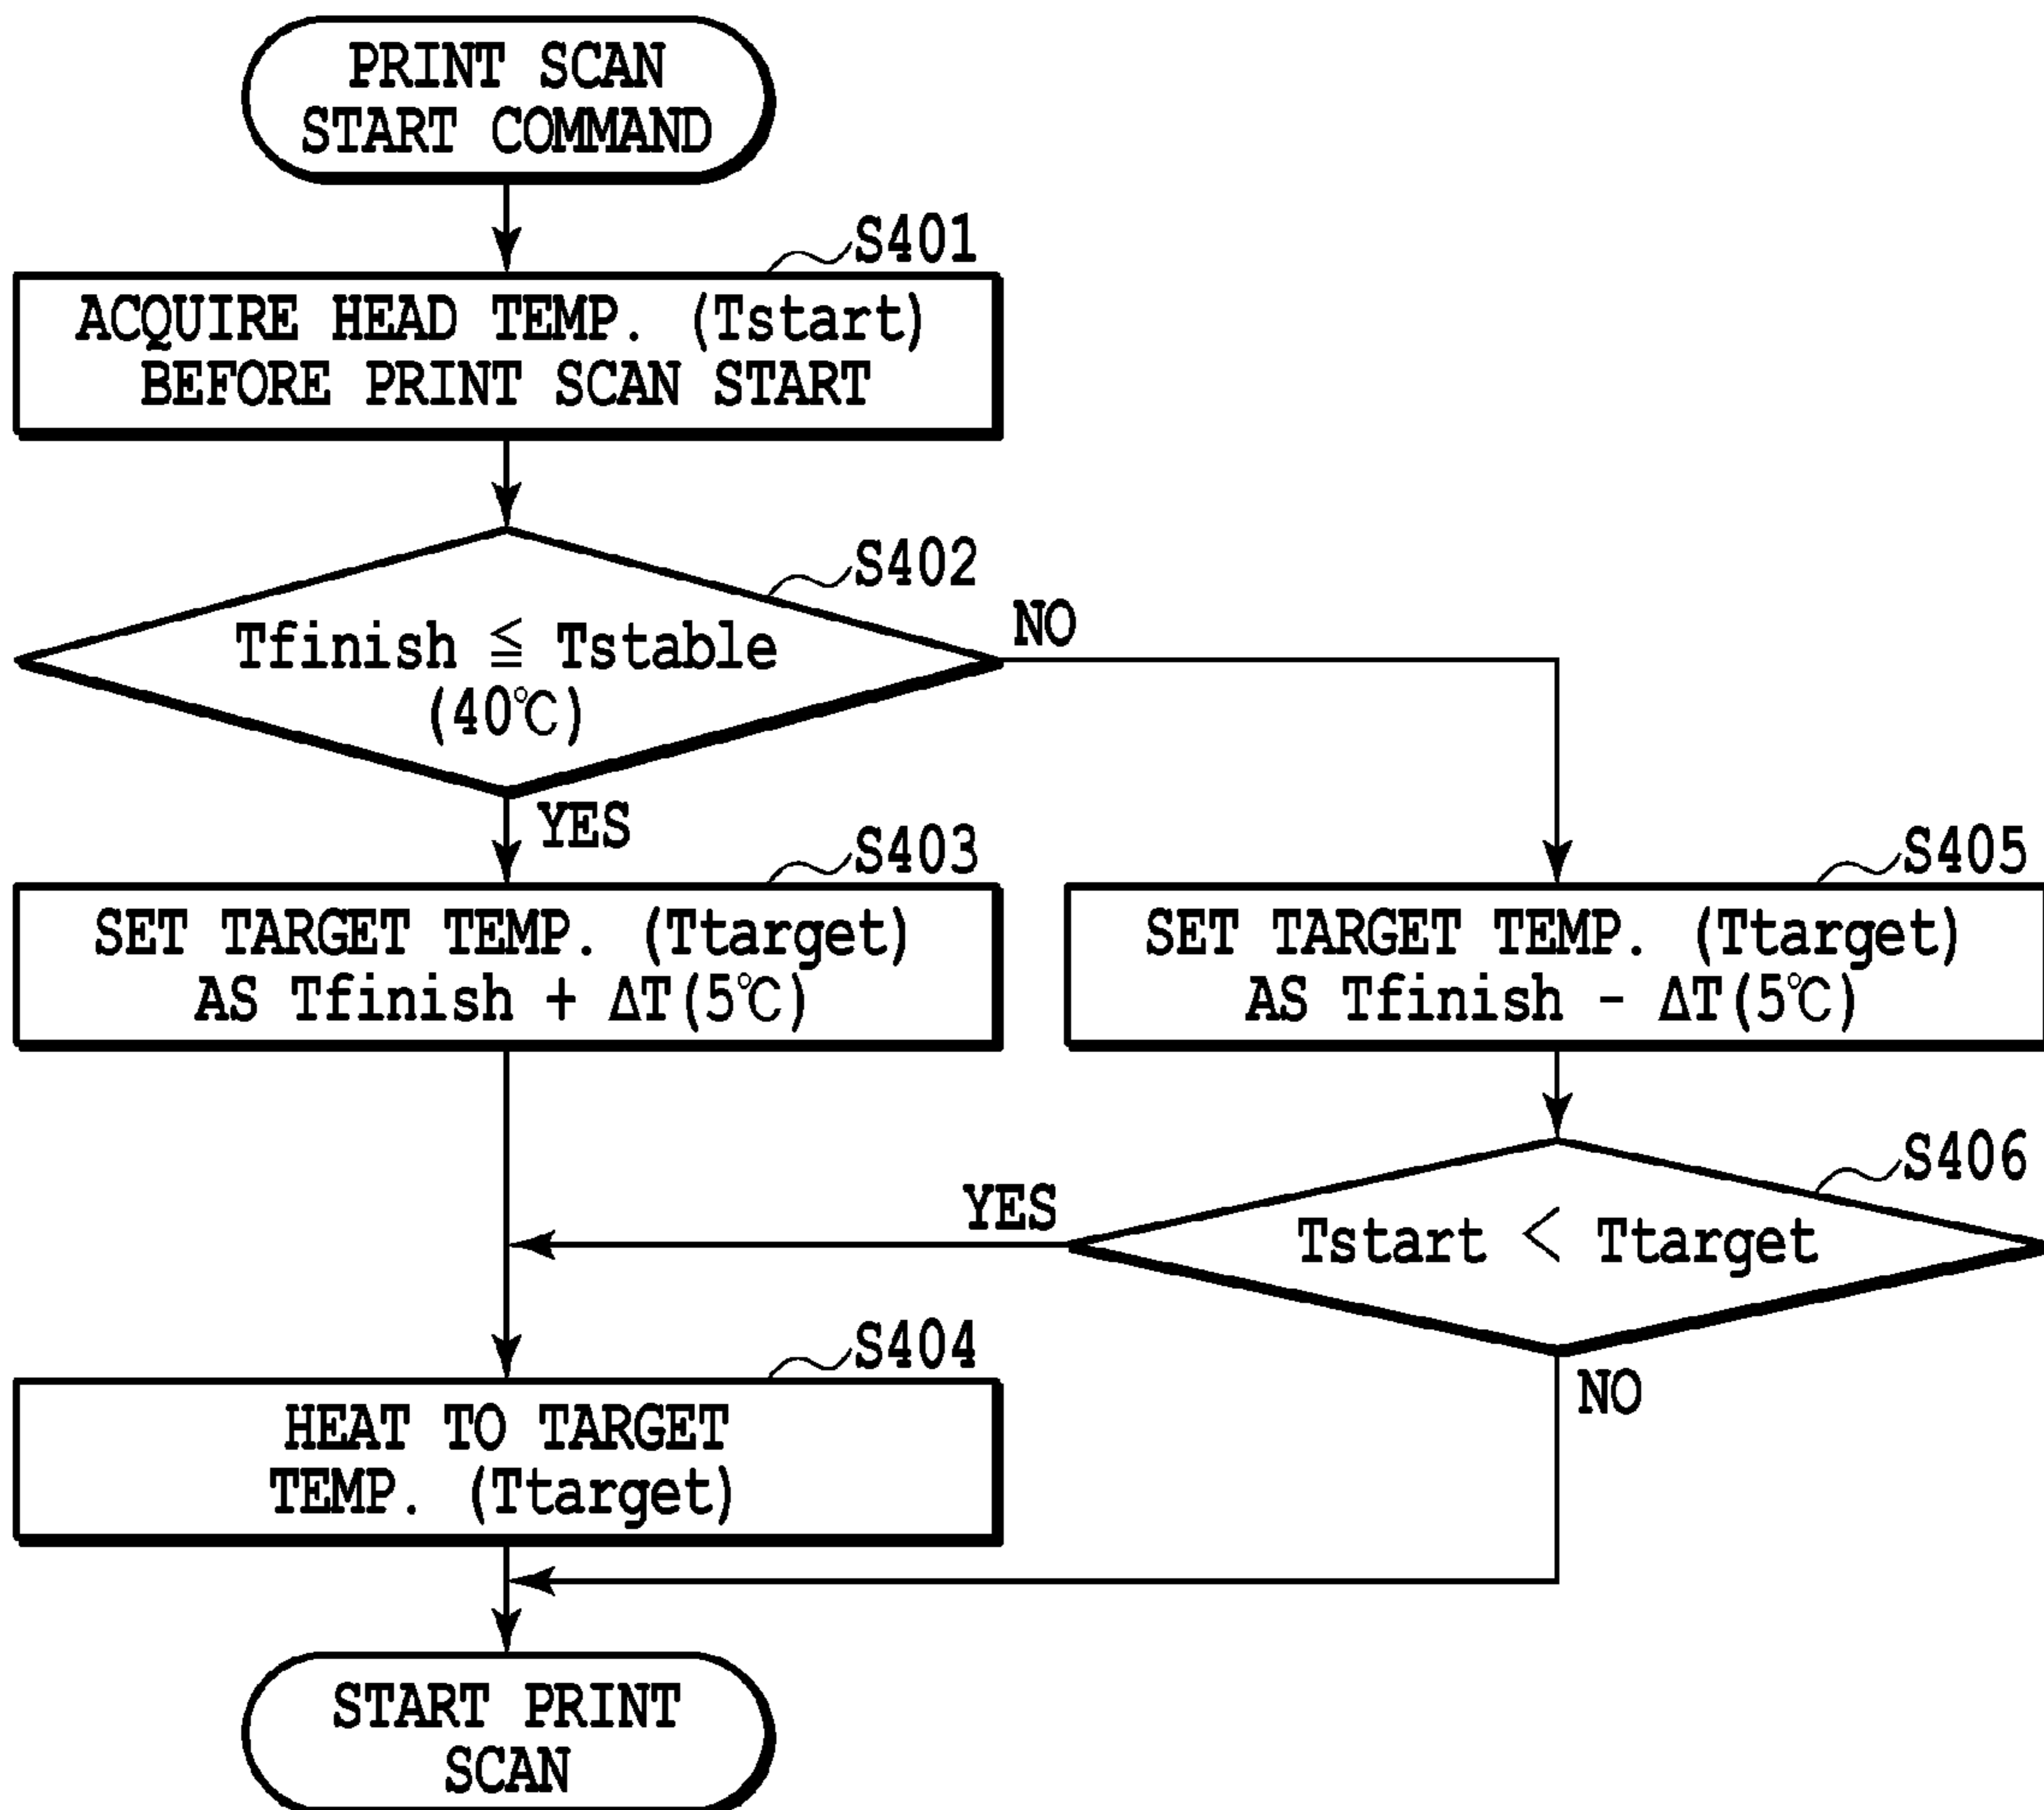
PRINT SCAN START COMMAND

S401

ACQUIRE HEAD TEMP. (Tstart) BEFORE PRINT SCAN START

S402

Tfinish $\leqq$ Tstable (40℃)

NO

YES

S403

SET TARGET TEMP. (Ttarget) AS Tfinish + $\Delta$T(5℃)

S405

SET TARGET TEMP. (Ttarget) AS Tfinish - $\Delta$T(5℃)

S406

YES

Tstart < Ttarget

NO

S404

HEAT TO TARGET TEMP. (Ttarget)

START PRINT SCAN